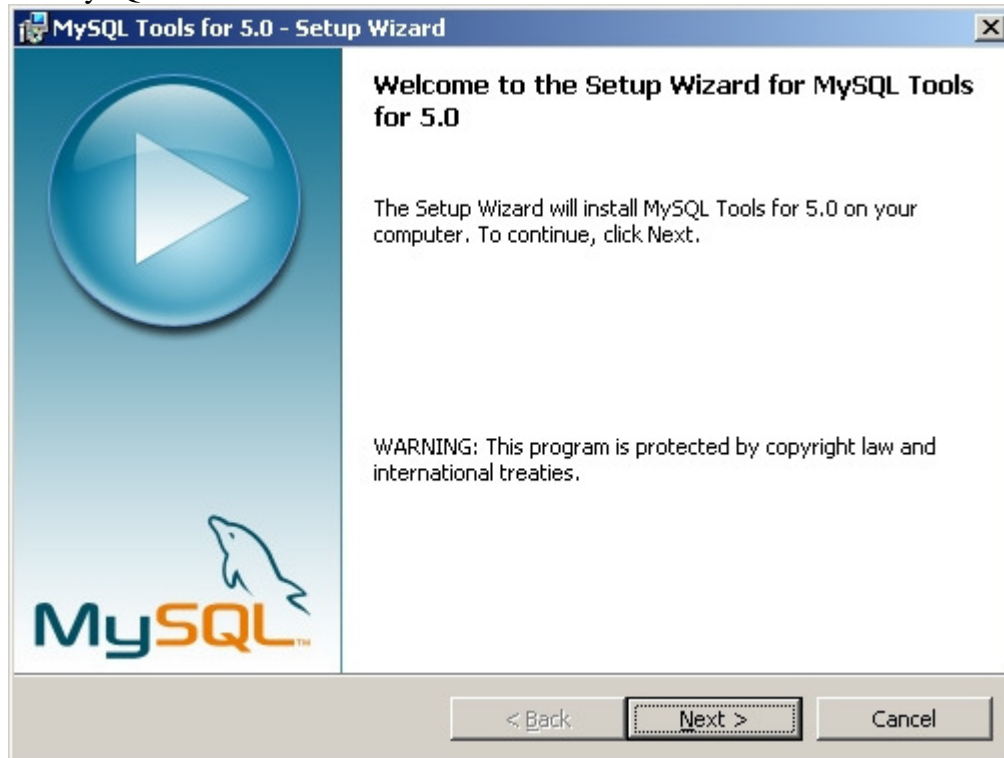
MySQL Tools for 5.0 - Setup Wizard

Welcome to the Setup Wizard for MySQL Tools for 5.0

The Setup Wizard will install MySQL Tools for 5.0 on your computer. To continue, click Next.

WARNING: This program is protected by copyright law and international treaties.

MySQL™

< Back
Next >
Cancel